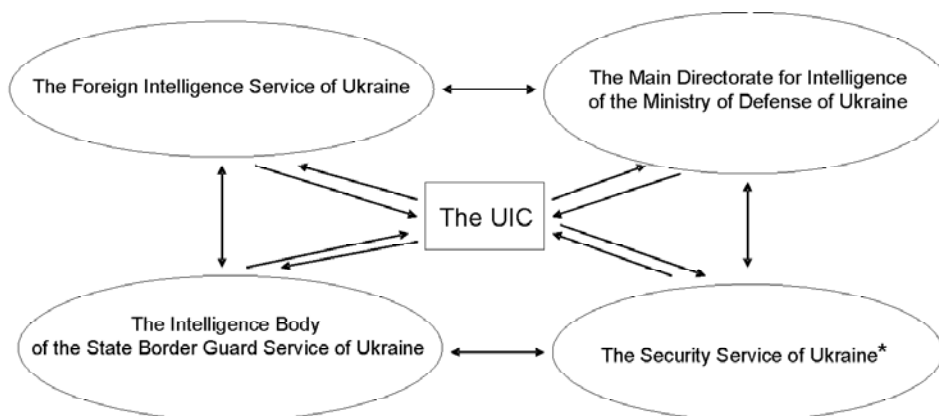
The Foreign Intelligence Service of Ukraine

The Main Directorate for Intelligence of the Ministry of Defense of Ukraine

The UIC

The Intelligence Body of the State Border Guard Service of Ukraine

The Security Service of Ukraine*